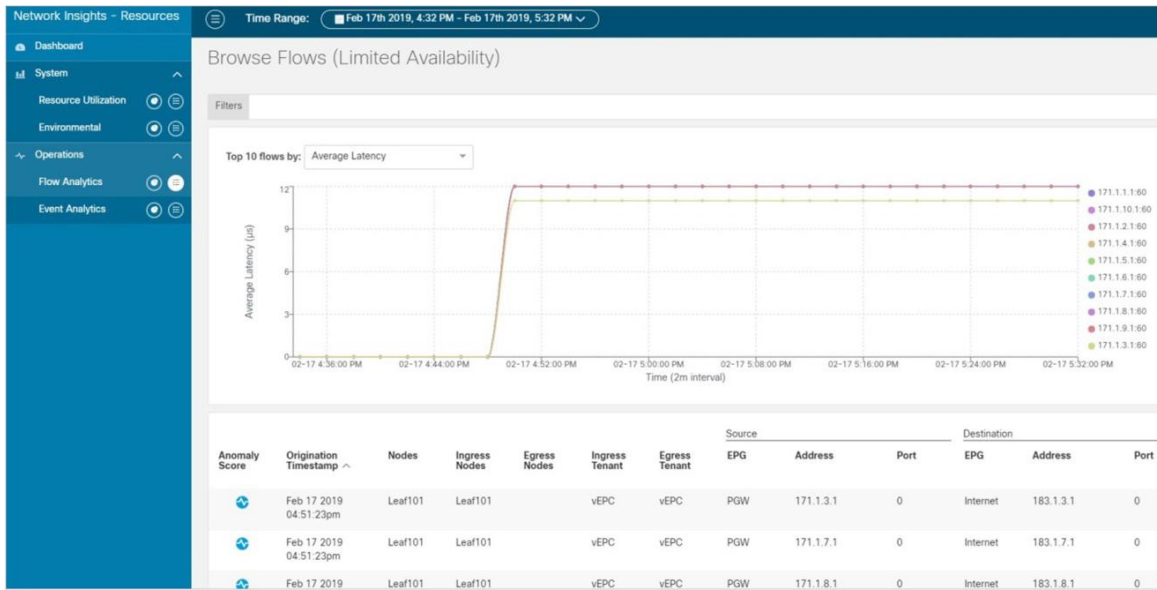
Network Insights - Resources

Time Range: Feb 17th 2019, 4:32 PM - Feb 17th 2019, 5:32 PM

Dashboard

System

Resource Utilization

Environmental

Operations

Flow Analytics

Event Analytics

Browse Flows (Limited Availability)

Filters

Top 10 flows by: Average Latency

12
9
6
3
0

Average Latency (µs)

02-17 4:36:00 PM 02-17 4:44:00 PM 02-17 4:52:00 PM 02-17 5:00:00 PM 02-17 5:08:00 PM 02-17 5:16:00 PM 02-17 5:24:00 PM 02-17 5:32:00 PM

Time (2m interval)

171.1.1.1:60
171.1.10.1:60
171.1.2.1:60
171.1.4.1:60
171.1.5.1:60
171.1.6.1:60
171.1.7.1:60
171.1.8.1:60
171.1.9.1:60
171.1.3.1:60

| Anomaly Score | Origination Timestamp | Nodes | Ingress Nodes | Egress Nodes | Ingress Tenant | Egress Tenant | Source EPG | Source Address | Source Port | Destination EPG | Destination Address | Destination Port |
|---|---|---|---|---|---|---|---|---|---|---|---|---|
| | Feb 17 2019 04:51:23pm | Leaf101 | Leaf101 | | vEPC | vEPC | PGW | 171.1.3.1 | 0 | Internet | 183.1.3.1 | 0 |
| | Feb 17 2019 04:51:23pm | Leaf101 | Leaf101 | | vEPC | vEPC | PGW | 171.1.7.1 | 0 | Internet | 183.1.7.1 | 0 |
| | Feb 17 2019 | Leaf101 | Leaf101 | | vEPC | vEPC | PGW | 171.1.8.1 | 0 | Internet | 183.1.8.1 | 0 |